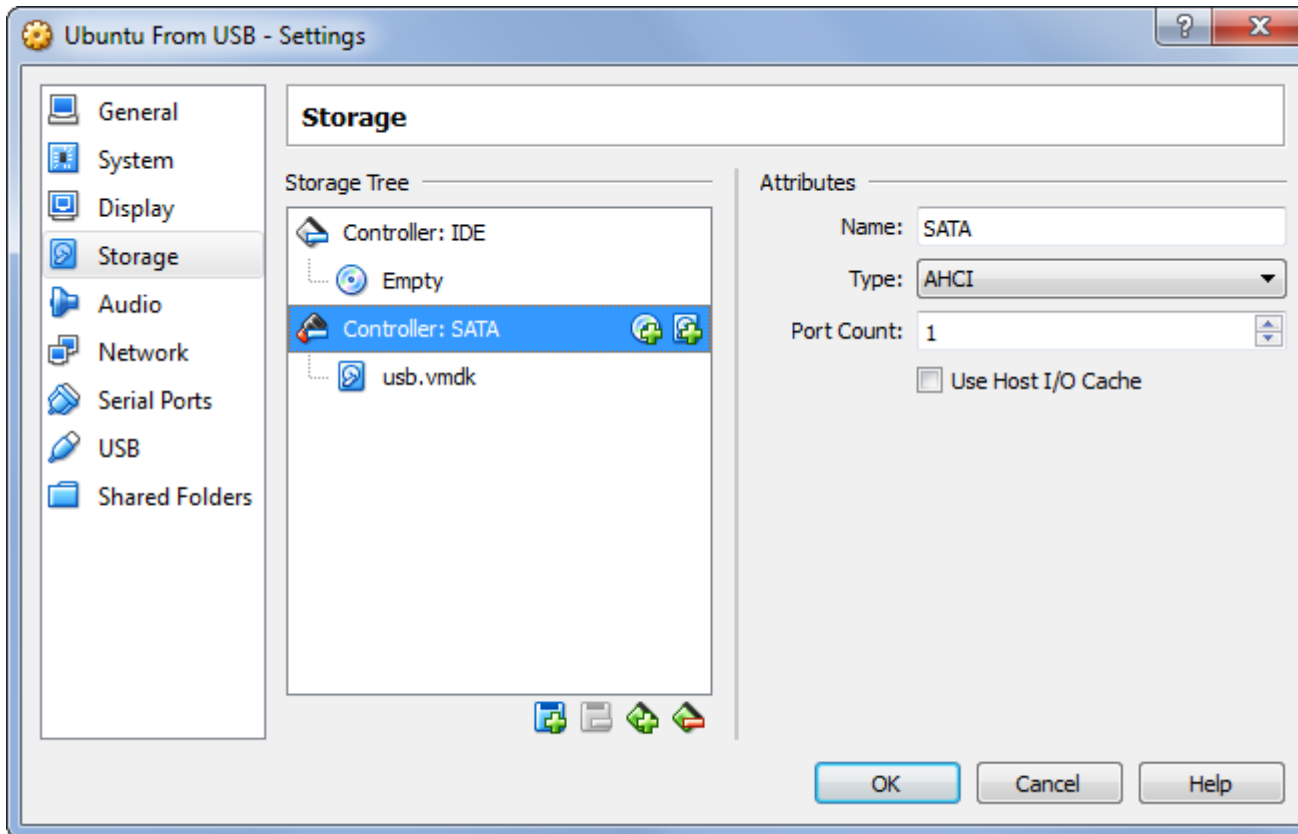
Ubuntu From USB - Settings

?
X

General
System
Display
Storage
Audio
Network
Serial Ports
USB
Shared Folders

Storage

Storage Tree

Controller: IDE
Empty
Controller: SATA
usb.vmdk

Attributes

Name: SATA
Type: AHCI
Port Count: 1
Use Host I/O Cache

OK
Cancel
Help